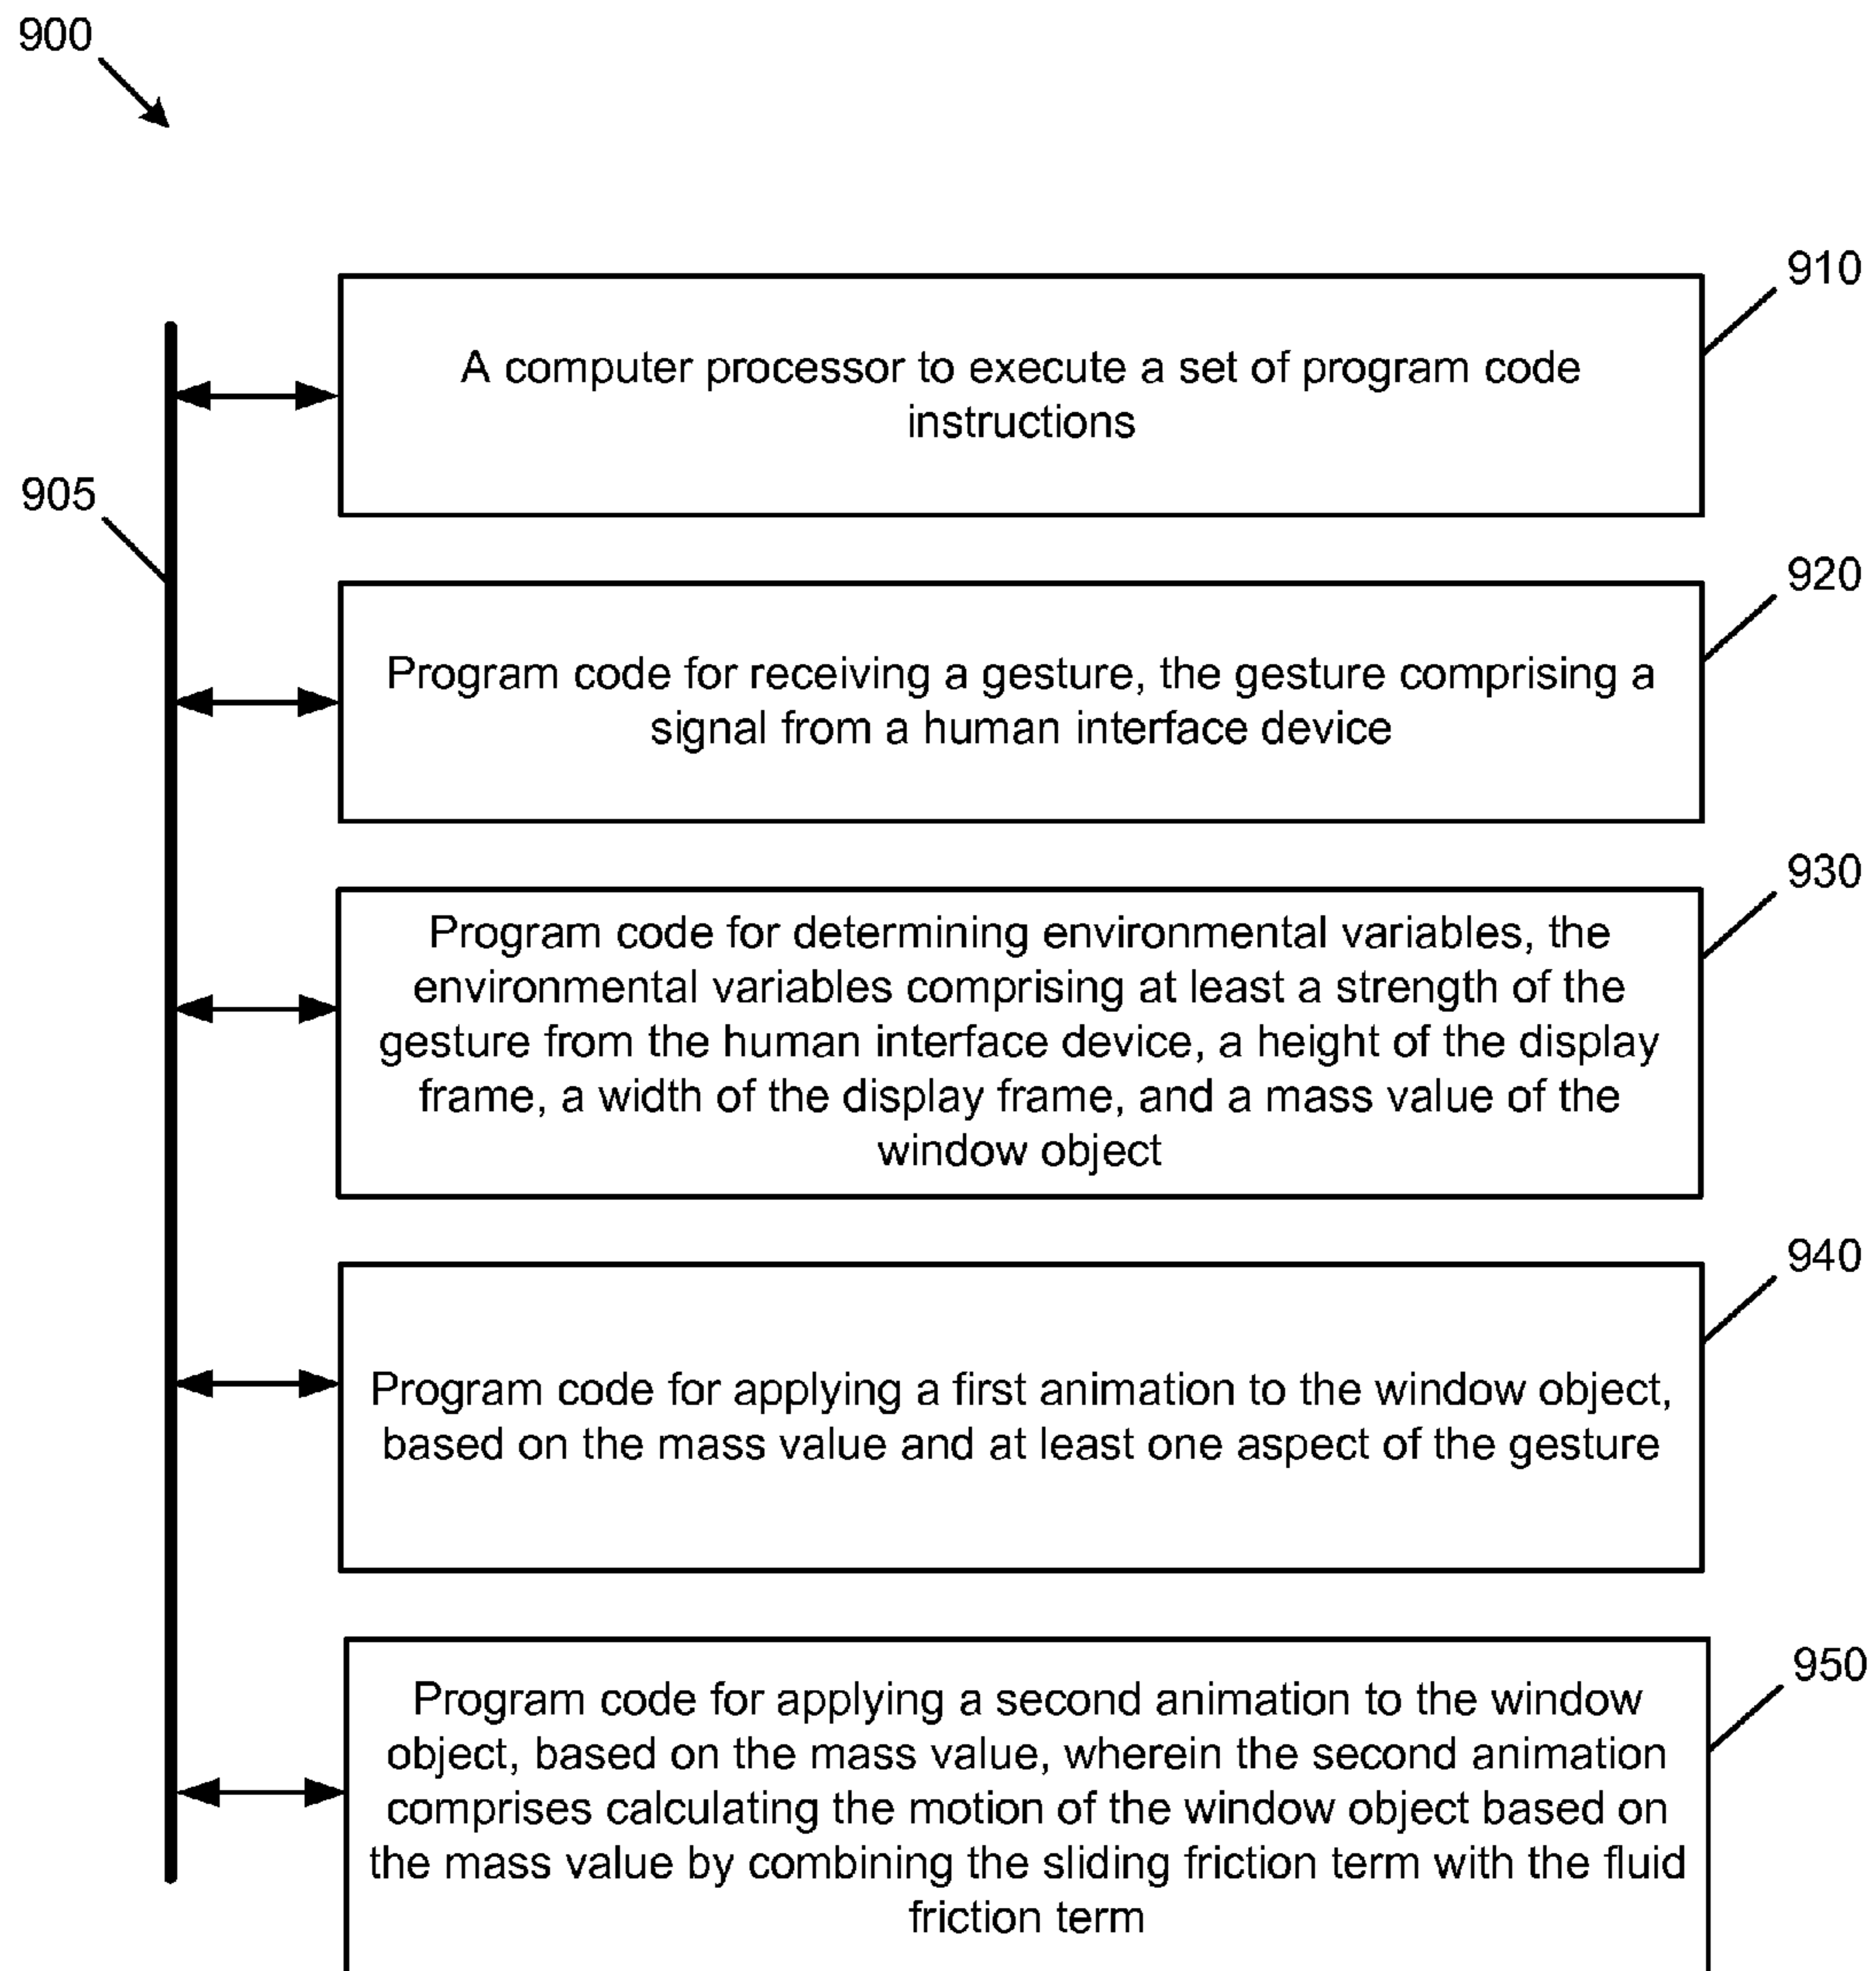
900

905

910

A computer processor to execute a set of program code instructions

920

Program code for receiving a gesture, the gesture comprising a signal from a human interface device

930

Program code for determining environmental variables, the environmental variables comprising at least a strength of the gesture from the human interface device, a height of the display frame, a width of the display frame, and a mass value of the window object

940

Program code for applying a first animation to the window object, based on the mass value and at least one aspect of the gesture

950

Program code for applying a second animation to the window object, based on the mass value, wherein the second animation comprises calculating the motion of the window object based on the mass value by combining the sliding friction term with the fluid friction term